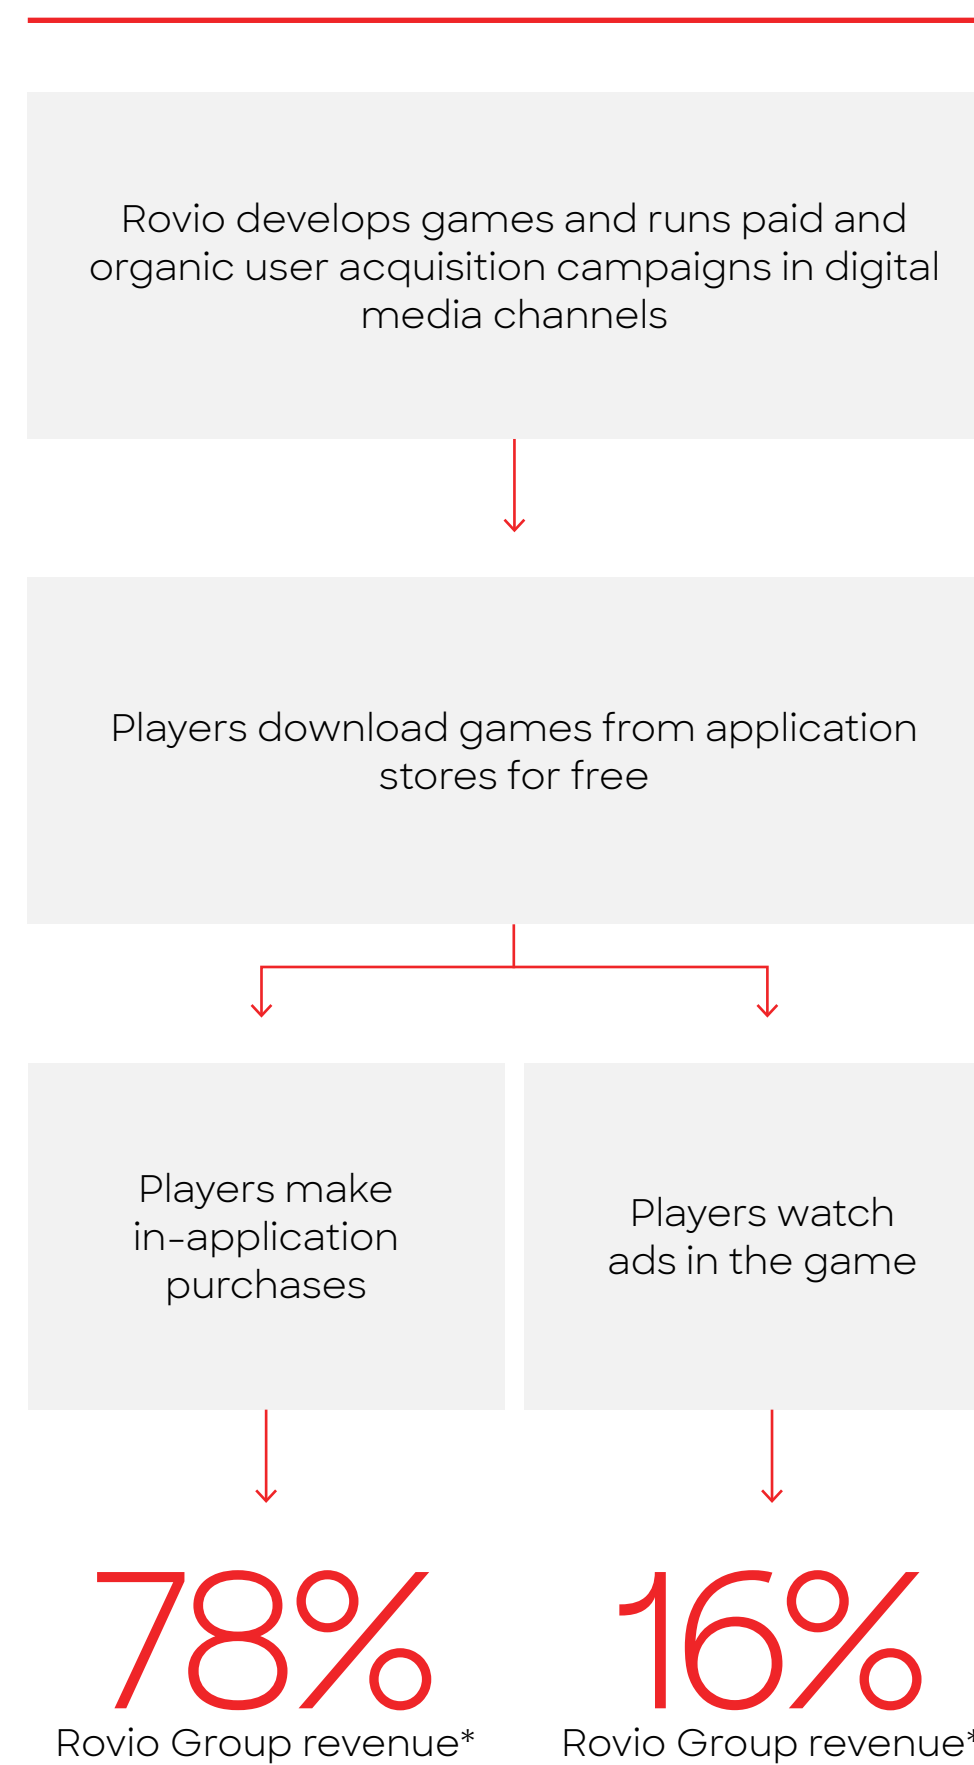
Rovio develops games and runs paid and organic user acquisition campaigns in digital media channels

Players download games from application stores for free

Players make in-application purchases

Players watch ads in the game

78%
Rovio Group revenue*

16%
Rovio Group revenue*